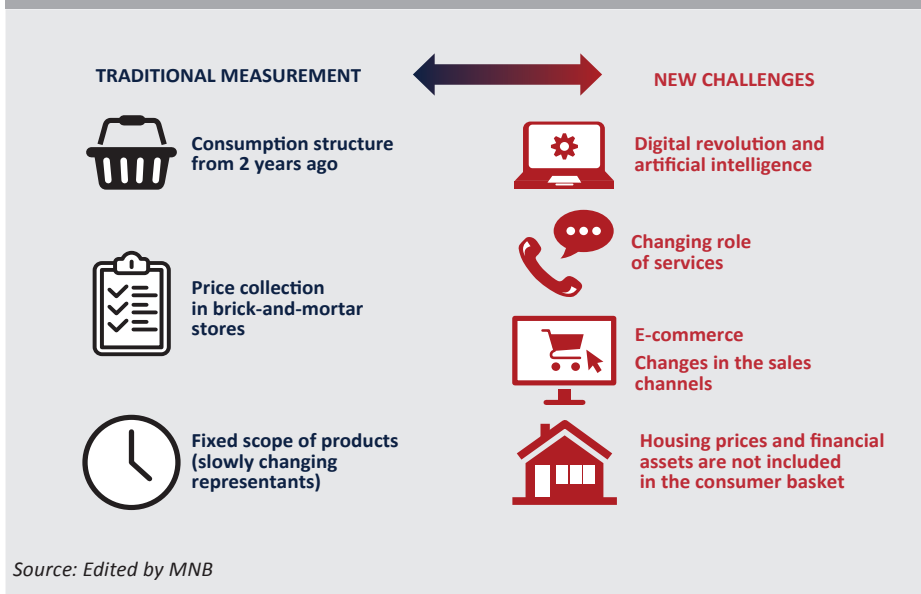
TRADITIONAL MEASUREMENT

NEW CHALLENGES

Consumption structure from 2 years ago

Digital revolution and artificial intelligence

Changing role of services

Price collection in brick-and-mortar stores

E-commerce

Changes in the sales channels

Fixed scope of products (slowly changing representants)

Housing prices and financial assets are not included in the consumer basket

Source: Edited by MNB